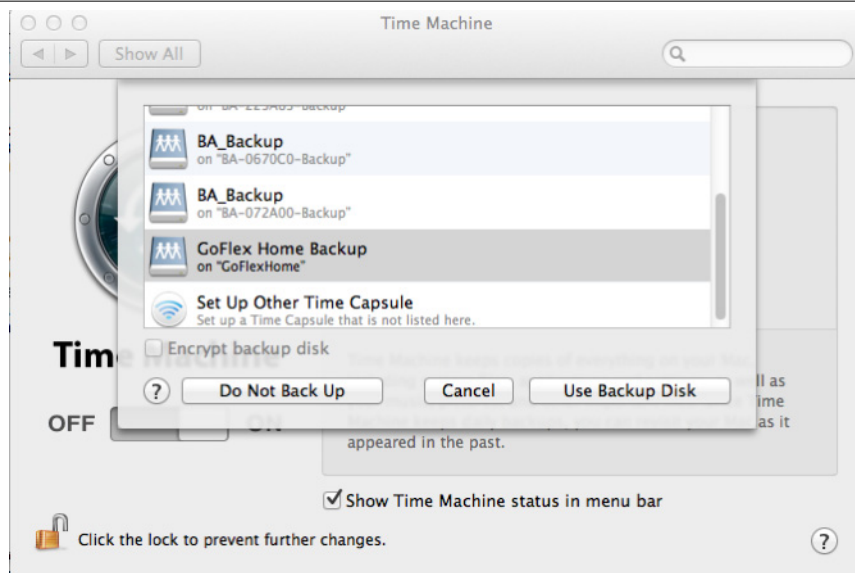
Time Machine

Show All

on "BA-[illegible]-Backup"

BA_Backup
on "BA-0670C0-Backup"

BA_Backup
on "BA-072A00-Backup"

GoFlex Home Backup
on "GoFlexHome"

Set Up Other Time Capsule
Set up a Time Capsule that is not listed here.

Encrypt backup disk

?

Do Not Back Up

Cancel

Use Backup Disk

Time Machine

OFF

ON

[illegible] ll as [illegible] Time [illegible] as it appeared in the past.

Show Time Machine status in menu bar

Click the lock to prevent further changes.

?